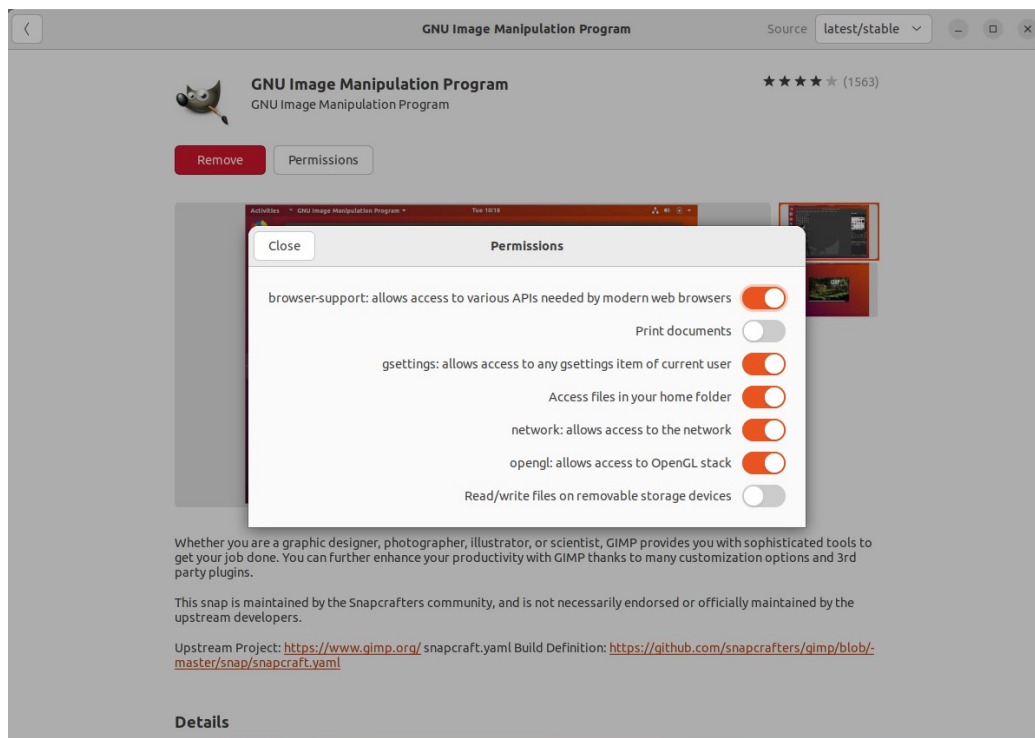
GNU Image Manipulation Program

Source latest/stable

GNU Image Manipulation Program
GNU Image Manipulation Program

★★★★★ (1563)

Remove Permissions

Activities GNU Image Manipulation Program Tue 10:16

Close Permissions

browser-support: allows access to various APIs needed by modern web browsers

Print documents

gsettings: allows access to any gsettings item of current user

Access files in your home folder

network: allows access to the network

opengl: allows access to OpenGL stack

Read/write files on removable storage devices

Whether you are a graphic designer, photographer, illustrator, or scientist, GIMP provides you with sophisticated tools to get your job done. You can further enhance your productivity with GIMP thanks to many customization options and 3rd party plugins.

This snap is maintained by the Snapcrafters community, and is not necessarily endorsed or officially maintained by the upstream developers.

Upstream Project: https://www.gimp.org/ snapcraft.yaml Build Definition: https://github.com/snapcrafters/gimp/blob/-master/snap/snapcraft.yaml

Details